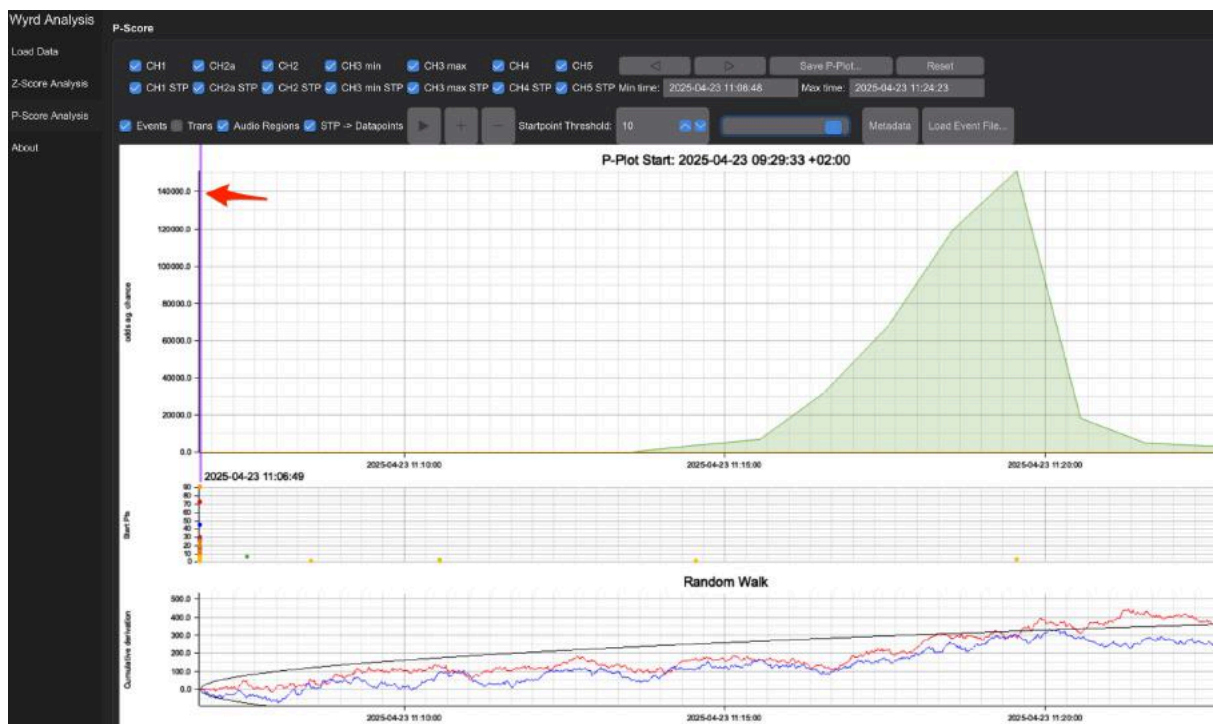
Wyrd Analysis
Load Data
Z-Score Analysis
P-Score Analysis
About

P-Score

CH1 CH2a CH2 CH3 min CH3 max CH4 CH5 < > Save P-Plot... Reset
CH1 STP CH2a STP CH2 STP CH3 min STP CH3 max STP CH4 STP CH5 STP Min time: 2025-04-23 11:06:48 Max time: 2025-04-23 11:24:23
Events Trans Audio Regions STP -> Datapoints + − Startpoint Threshold: 10 Metadata Load Event File...

P-Plot Start: 2025-04-23 09:29:33 +02:00

140000.0
120000.0
100000.0
80000.0
60000.0
40000.0
20000.0
0.0
odds ag. chance

2025-04-23 11:10:00
2025-04-23 11:15:00
2025-04-23 11:20:00

2025-04-23 11:06:49
90
80
70
60
50
40
30
20
10
0
Start Ps

Random Walk
500.0
400.0
300.0
200.0
100.0
0.0
Cumulative deviation

2025-04-23 11:10:00
2025-04-23 11:15:00
2025-04-23 11:20:00